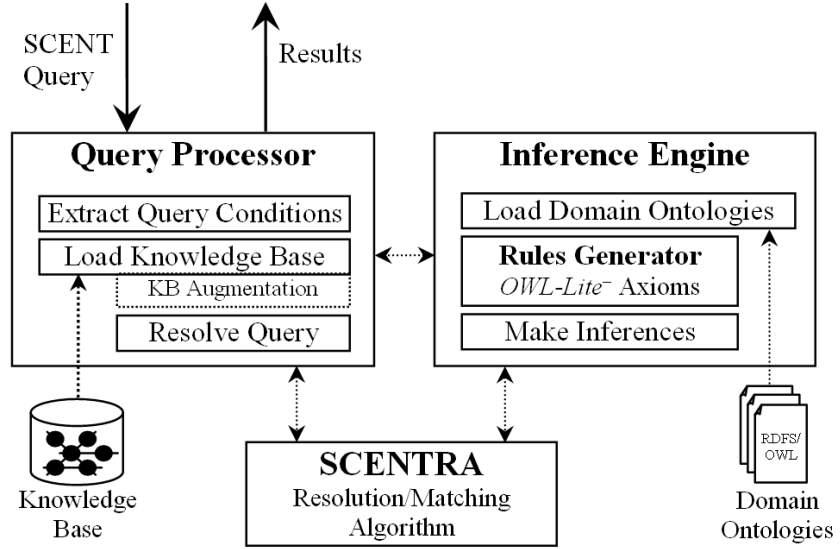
SCENT Query

Results

Query Processor

Extract Query Conditions

Load Knowledge Base

KB Augmentation

Resolve Query

Inference Engine

Load Domain Ontologies

Rules Generator

*OWL-Lite*$^{-}$ Axioms

Make Inferences

Knowledge Base

SCENTRA

Resolution/Matching Algorithm

RDFS/ OWL

Domain Ontologies